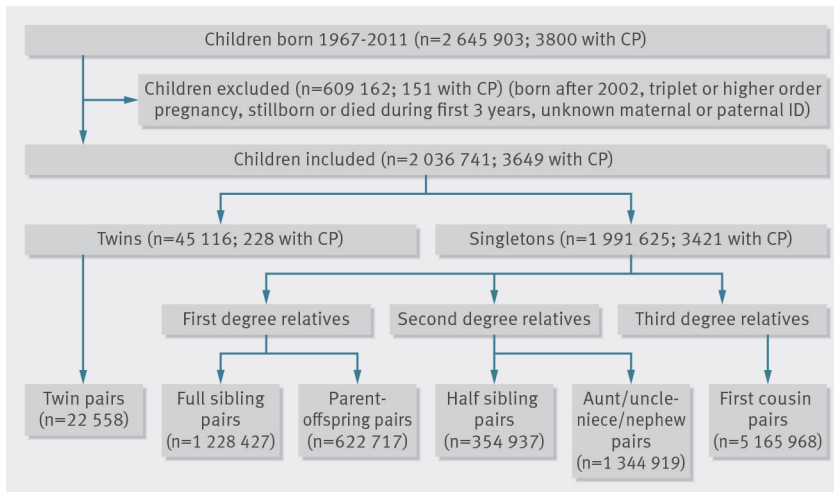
Children born 1967-2011 (n=2 645 903; 3800 with CP)

Children excluded (n=609 162; 151 with CP) (born after 2002, triplet or higher order pregnancy, stillborn or died during first 3 years, unknown maternal or paternal ID)

Children included (n=2 036 741; 3649 with CP)

Twins (n=45 116; 228 with CP)

Singletons (n=1 991 625; 3421 with CP)

First degree relatives

Second degree relatives

Third degree relatives

Twin pairs (n=22 558)

Full sibling pairs (n=1 228 427)

Parent-offspring pairs (n=622 717)

Half sibling pairs (n=354 937)

Aunt/uncle-niece/nephew pairs (n=1 344 919)

First cousin pairs (n=5 165 968)